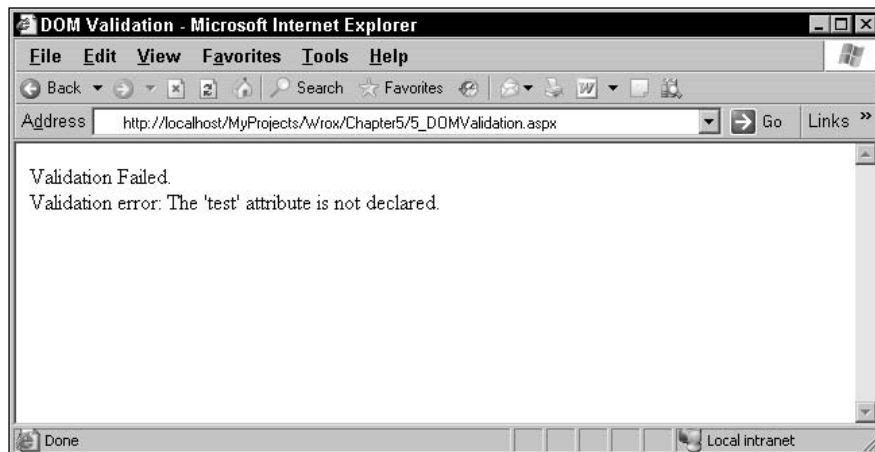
DOM Validation - Microsoft Internet Explorer

File Edit View Favorites Tools Help

Back Search Favorites

Address http://localhost/MyProjects/Wrox/Chapter5/5_DOMValidation.aspx Go Links »

Validation Failed.
Validation error: The 'test' attribute is not declared.

Done Local intranet